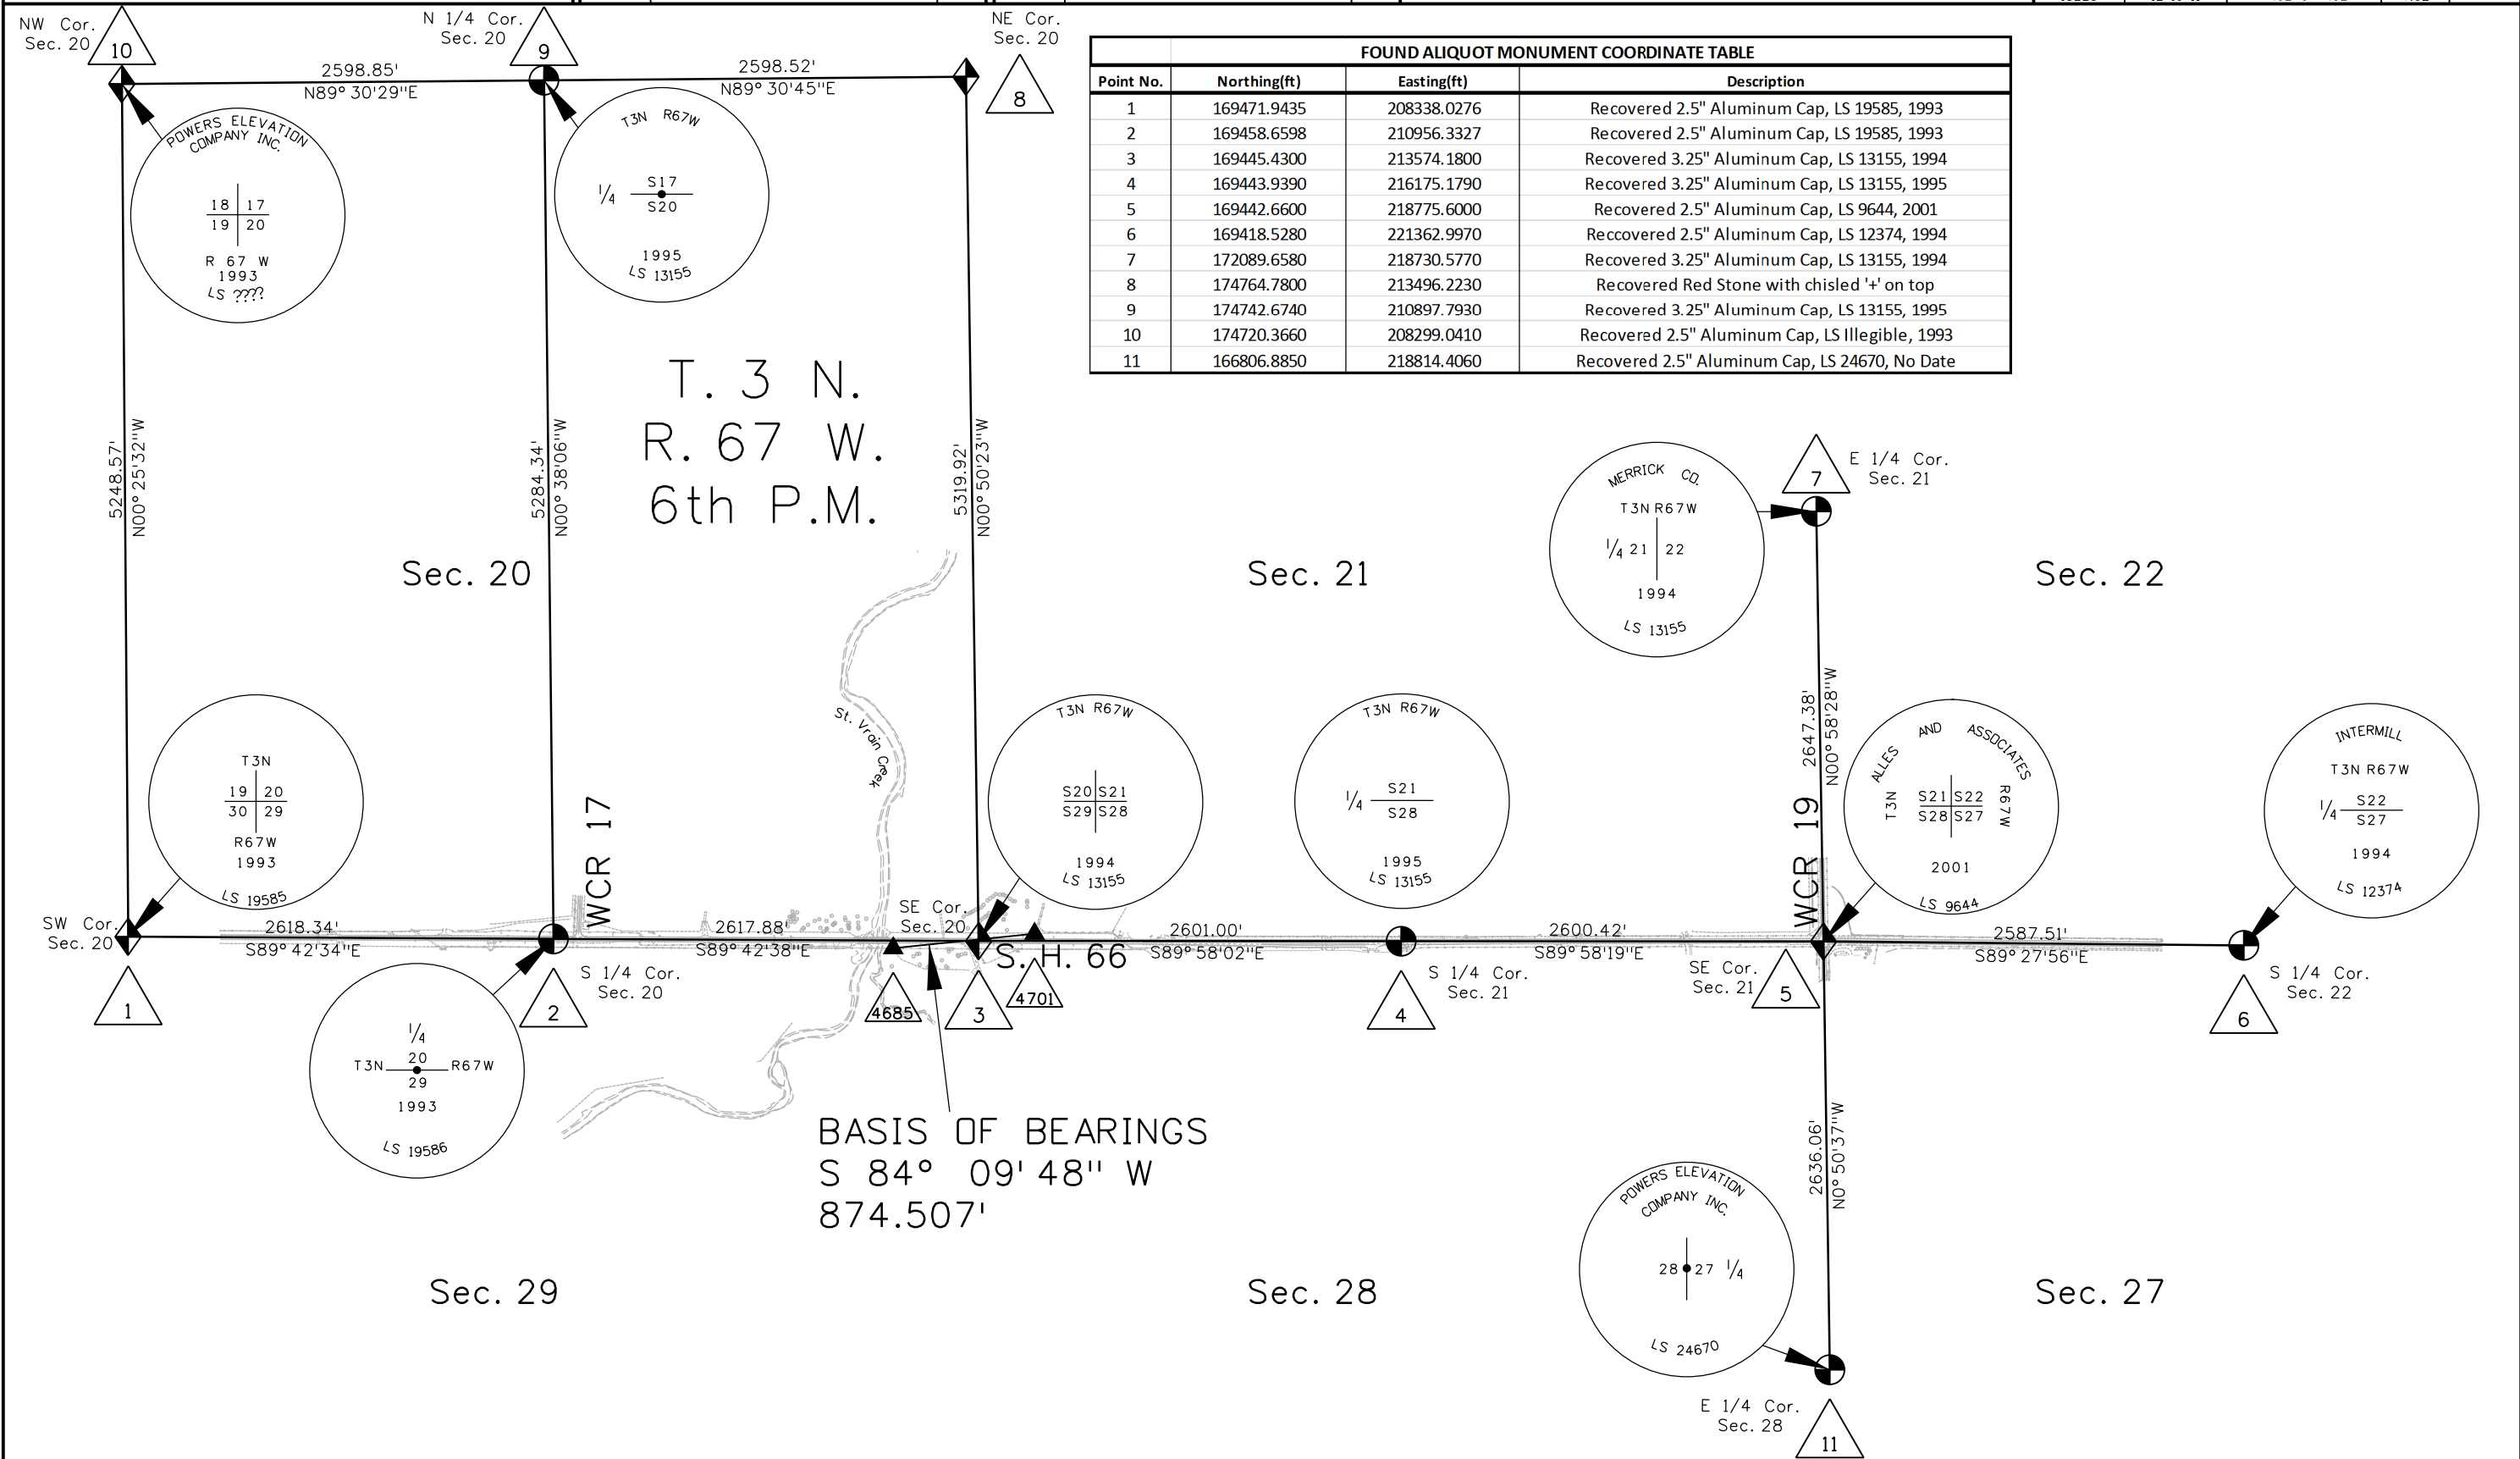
NW Cor. Sec. 20
10

N 1/4 Cor. Sec. 20
9

NE Cor. Sec. 20
8

2598.85'
N89° 30'29"E

2598.52'
N89° 30'45"E

POWERS ELEVATION COMPANY INC.
18 | 17
19 | 20
R 67 W
1993
LS ????

T3N R67W
1/4 S17
S20
1995
LS 13155

FOUND ALIQUOT MONUMENT COORDINATE TABLE

| Point No. | Northing(ft) | Easting(ft) | Description |
|---|---|---|---|
| 1 | 169471.9435 | 208338.0276 | Recovered 2.5" Aluminum Cap, LS 19585, 1993 |
| 2 | 169458.6598 | 210956.3327 | Recovered 2.5" Aluminum Cap, LS 19585, 1993 |
| 3 | 169445.4300 | 213574.1800 | Recovered 3.25" Aluminum Cap, LS 13155, 1994 |
| 4 | 169443.9390 | 216175.1790 | Recovered 3.25" Aluminum Cap, LS 13155, 1995 |
| 5 | 169442.6600 | 218775.6000 | Recovered 2.5" Aluminum Cap, LS 9644, 2001 |
| 6 | 169418.5280 | 221362.9970 | Reccovered 2.5" Aluminum Cap, LS 12374, 1994 |
| 7 | 172089.6580 | 218730.5770 | Recovered 3.25" Aluminum Cap, LS 13155, 1994 |
| 8 | 174764.7800 | 213496.2230 | Recovered Red Stone with chisled '+' on top |
| 9 | 174742.6740 | 210897.7930 | Recovered 3.25" Aluminum Cap, LS 13155, 1995 |
| 10 | 174720.3660 | 208299.0410 | Recovered 2.5" Aluminum Cap, LS Illegible, 1993 |
| 11 | 166806.8850 | 218814.4060 | Recovered 2.5" Aluminum Cap, LS 24670, No Date |

5248.57'
N00° 25'32"W

5284.34'
N00° 38'06"W

T. 3 N.
R. 67 W.
6th P.M.

5319.92'
N00° 50'23"W

Sec. 20

Sec. 21

E 1/4 Cor. Sec. 21
7

MERRICK CO.
T3N R67W
1/4 21 | 22
1994
LS 13155

Sec. 22

2647.38'
N00° 58'28"W

St. Vrain Creek

T3N
19 | 20
30 | 29
R67W
1993
LS 19585

WCR 17

T3N R67W
S20|S21
S29|S28
1994
LS 13155

T3N R67W
1/4 S21
S28
1995
LS 13155

WCR 19

ALLES AND ASSOCIATES
T3N S21|S22 S28|S27 R67W
2001
LS 9644

INTERMILL
T3N R67W
1/4 S22
S27
1994
LS 12374

SW Cor. Sec. 20
2618.34'
S89° 42'34"E
2617.88'
S89° 42'38"E
SE Cor. Sec. 20
S.H. 66
2601.00'
S89° 58'02"E
2600.42'
S89° 58'19"E
2587.51'
S89° 27'56"E

1
2
S 1/4 Cor. Sec. 20
4685
3
4701
4
S 1/4 Cor. Sec. 21
SE Cor. Sec. 21
5
6
S 1/4 Cor. Sec. 22

1/4
T3N 20 R67W
29
1993
LS 19586

BASIS OF BEARINGS
S 84° 09' 48" W
874.507'

2636.06'
N0° 50'37"W

POWERS ELEVATION COMPANY INC.
28 27 1/4
LS 24670

Sec. 29
Sec. 28
Sec. 27

E 1/4 Cor. Sec. 28
11